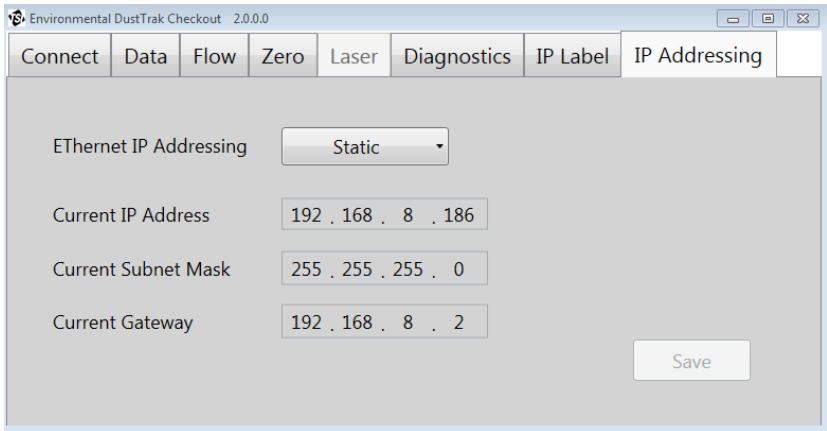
Environmental DustTrak Checkout 2.0.0.0

Connect | Data | Flow | Zero | Laser | Diagnostics | IP Label | IP Addressing

EThernet IP Addressing Static

Current IP Address 192 . 168 . 8 . 186

Current Subnet Mask 255 . 255 . 255 . 0

Current Gateway 192 . 168 . 8 . 2

Save